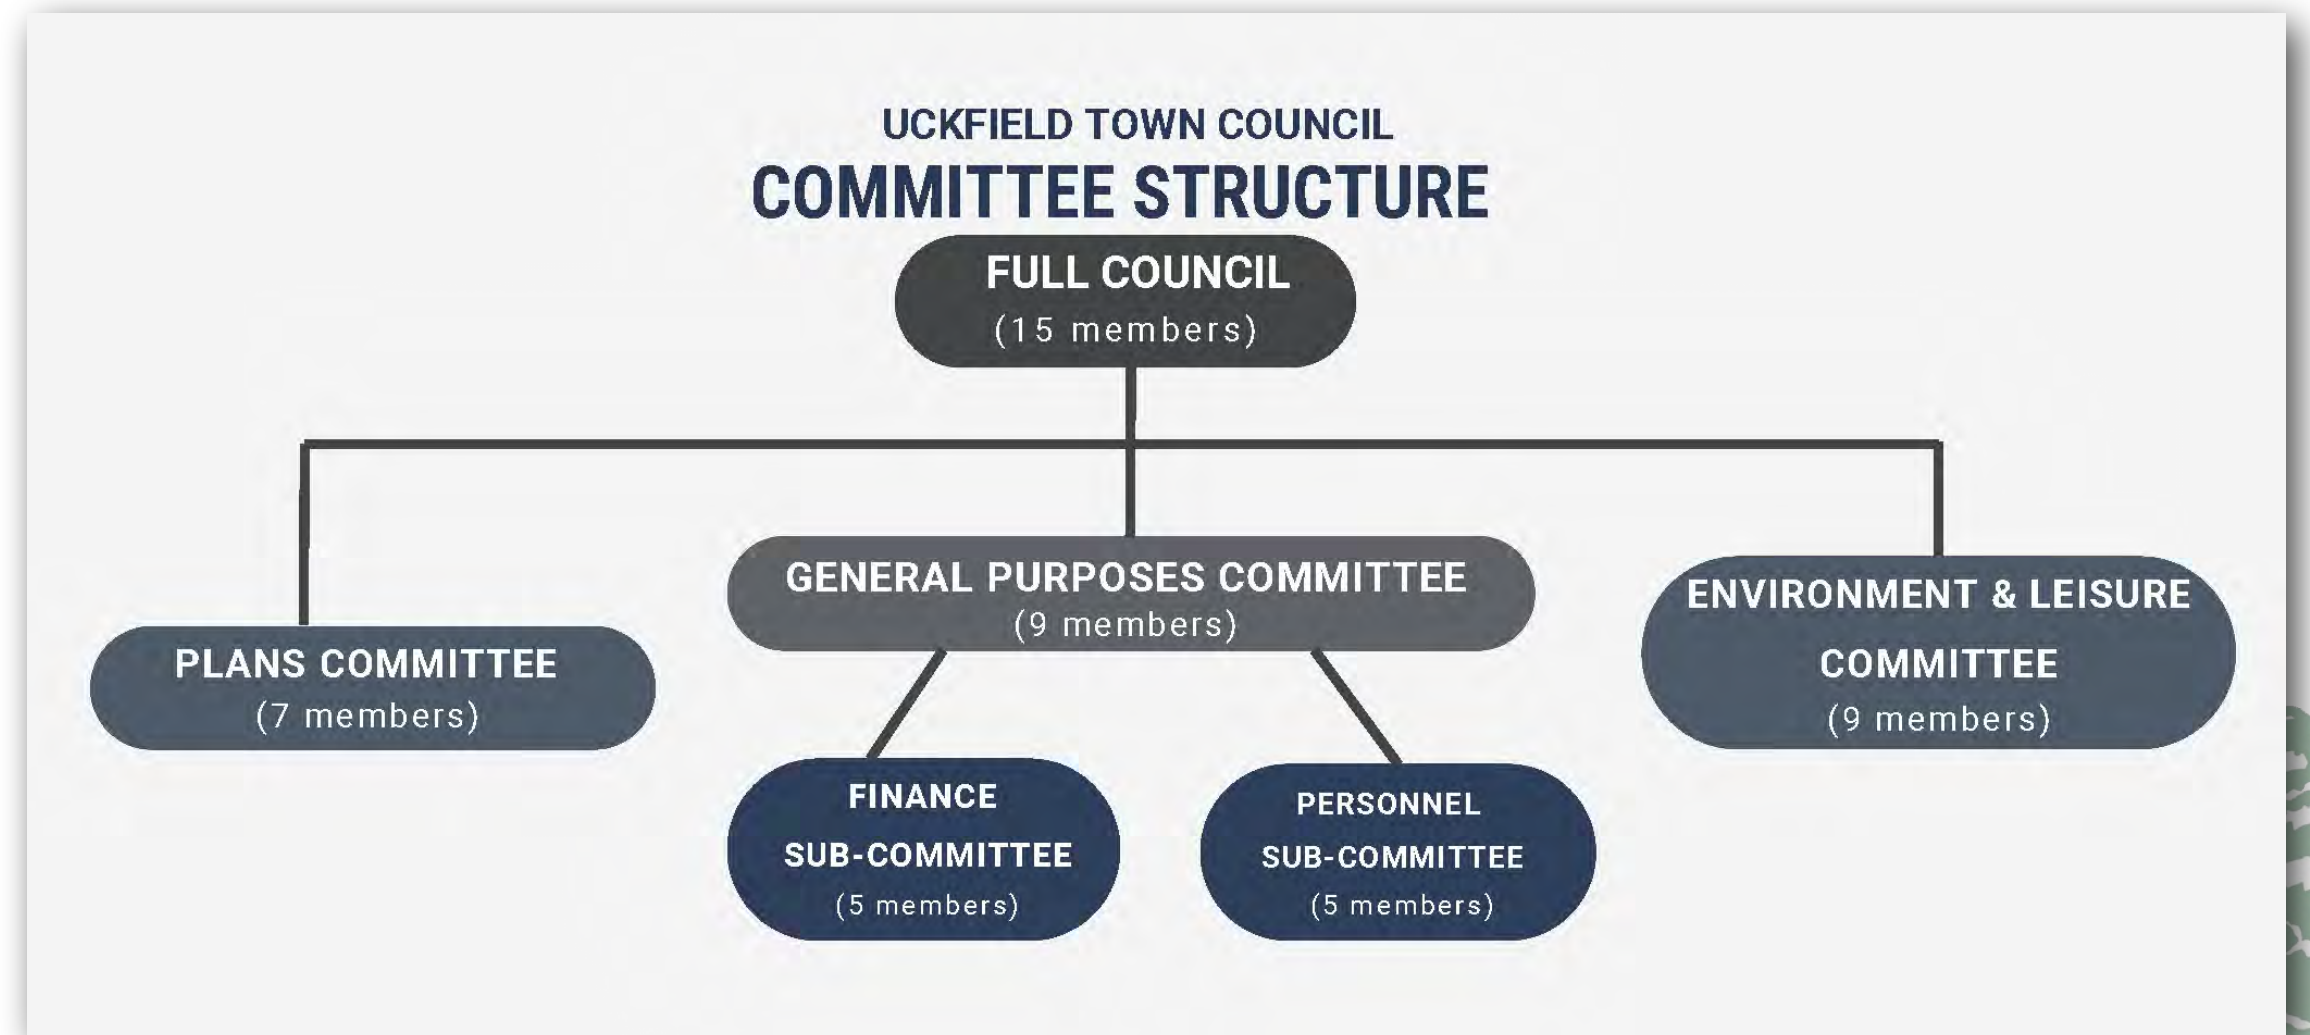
UCKFIELD TOWN COUNCIL

COMMITTEE STRUCTURE

FULL COUNCIL
(15 members)

PLANS COMMITTEE
(7 members)

GENERAL PURPOSES COMMITTEE
(9 members)

ENVIRONMENT & LEISURE COMMITTEE
(9 members)

FINANCE SUB-COMMITTEE
(5 members)

PERSONNEL SUB-COMMITTEE
(5 members)